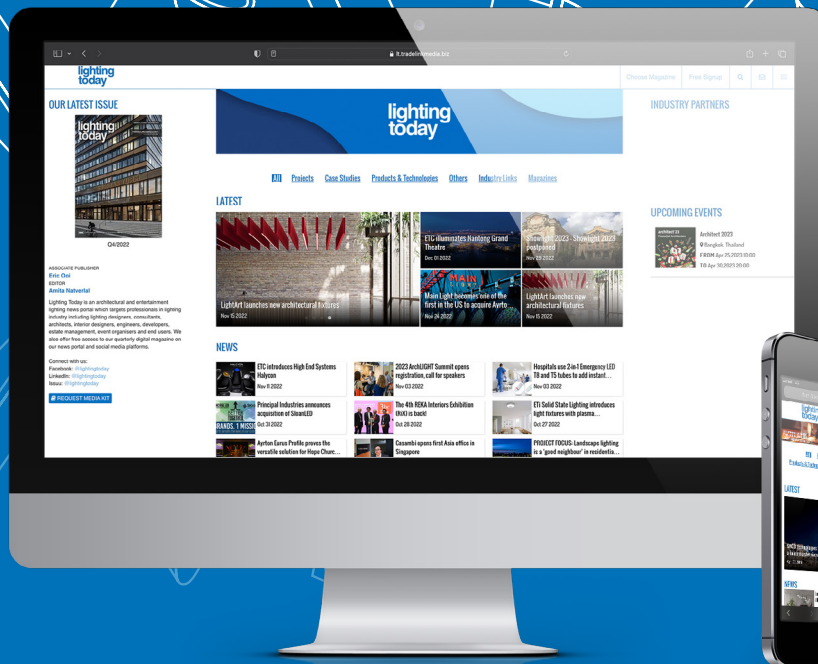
lt.tradelinkmedia.biz

lighting today

Choose Magazine Free Signup

OUR LATEST ISSUE

lighting today

Q4/2022

ASSOCIATE PUBLISHER
Eric Ooi
EDITOR
Amita Natverlal

Lighting Today is an architectural and entertainment lighting news portal which targets professionals in lighting industry including lighting designers, consultants, architects, interior designers, engineers, developers, estate management, event organisers and end users. We also offer free access to our quarterly digital magazine on our news portal and social media platforms.

Connect with us:
Facebook: @lightingtoday
LinkedIn: @lightingtoday
Issuu: @lightingtoday

REQUEST MEDIA KIT

lighting today

All Projects Case Studies Products & Technologies Others Industry Links Magazines

LATEST

LightArt launches new architectural fixtures
Nov 15 2022

ETC illuminates Nantong Grand Theatre
Dec 01 2022

Showlight 2023 - Showlight 2023 postponed
Nov 29 2022

Main Light becomes one of the first in the US to acquire Ayrto...
Nov 24 2022

LightArt launches new architectural fixtures
Nov 15 2022

NEWS

ETC introduces High End Systems Halcyon
Nov 11 2022

2023 ArchLIGHT Summit opens registration, call for speakers
Nov 03 2022

Hospitals use 2-in-1 Emergency LED T8 and T5 tubes to add instant...
Nov 03 2022

Principal Industries announces acquisition of SloanLED
Oct 31 2022

The 4th REKA Interiors Exhibition (RiX) is back!
Oct 28 2022

ETi Solid State Lighting introduces light fixtures with plasma...
Oct 27 2022

Ayrton Eurus Profile proves the versatile solution for Hope Churc...

Casambi opens first Asia office in Singapore

PROJECT FOCUS: Landscape lighting is a 'good neighbour' in residentia...

INDUSTRY PARTNERS

UPCOMING EVENTS

Architect 2023
Bangkok, Thailand
FROM Apr 25 2023 10:00
TO Apr 30 2023 20:00

lighting today
LATEST
NEWS